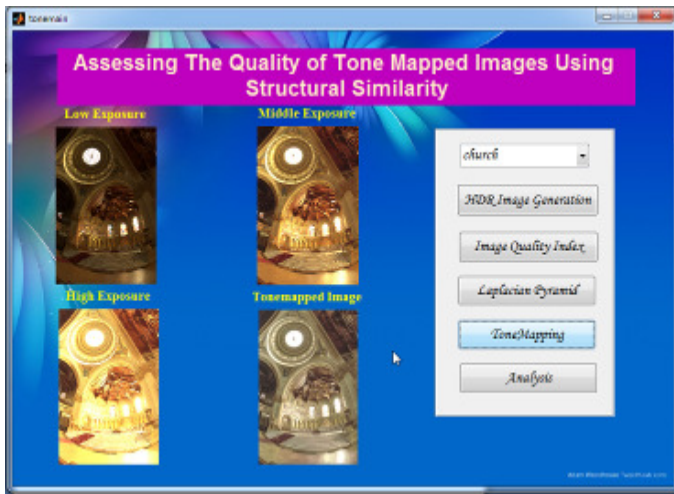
tonemain

Assessing The Quality of Tone Mapped Images Using Structural Similarity

Low Exposure

Middle Exposure

High Exposure

Tonemapped Image

church

HDR Image Generation

Image Quality Index

Laplacian Pyramid

ToneMapping

Analysis

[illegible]